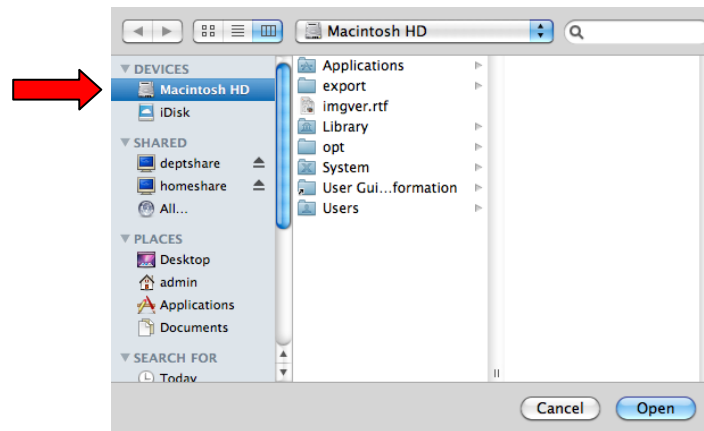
Macintosh HD

▼ DEVICES
Macintosh HD
iDisk
▼ SHARED
deptshare
homeshare
All...
▼ PLACES
Desktop
admin
Applications
Documents
▼ SEARCH FOR
Today

Applications
export
imgver.rtf
Library
opt
System
User Gui...formation
Users

Cancel
Open